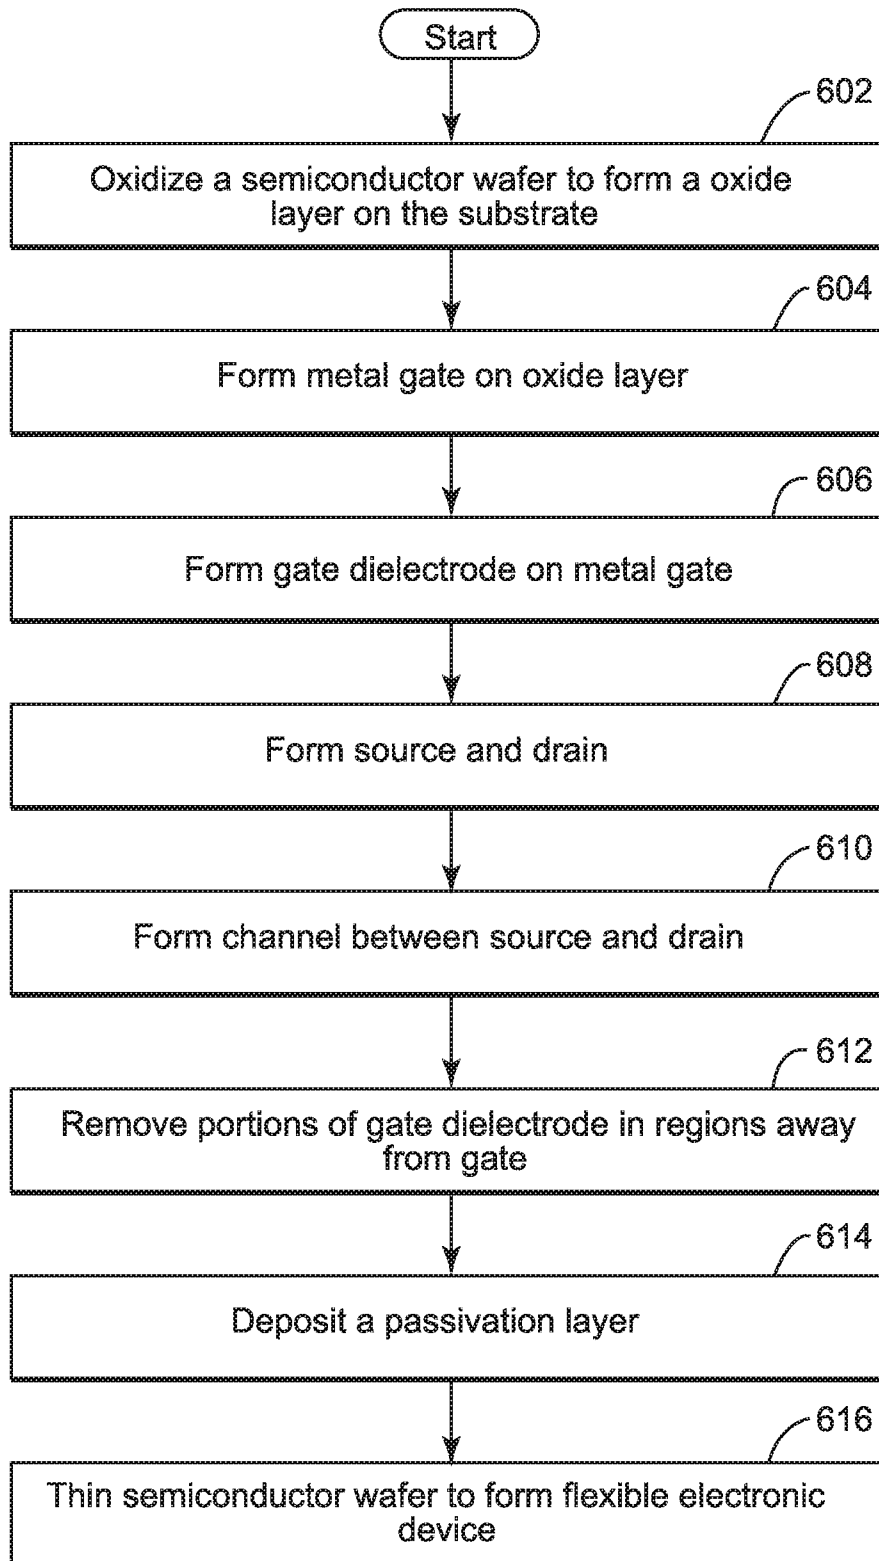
Start

602

Oxidize a semiconductor wafer to form a oxide layer on the substrate

604

Form metal gate on oxide layer

606

Form gate dielectrode on metal gate

608

Form source and drain

610

Form channel between source and drain

612

Remove portions of gate dielectrode in regions away from gate

614

Deposit a passivation layer

616

Thin semiconductor wafer to form flexible electronic device